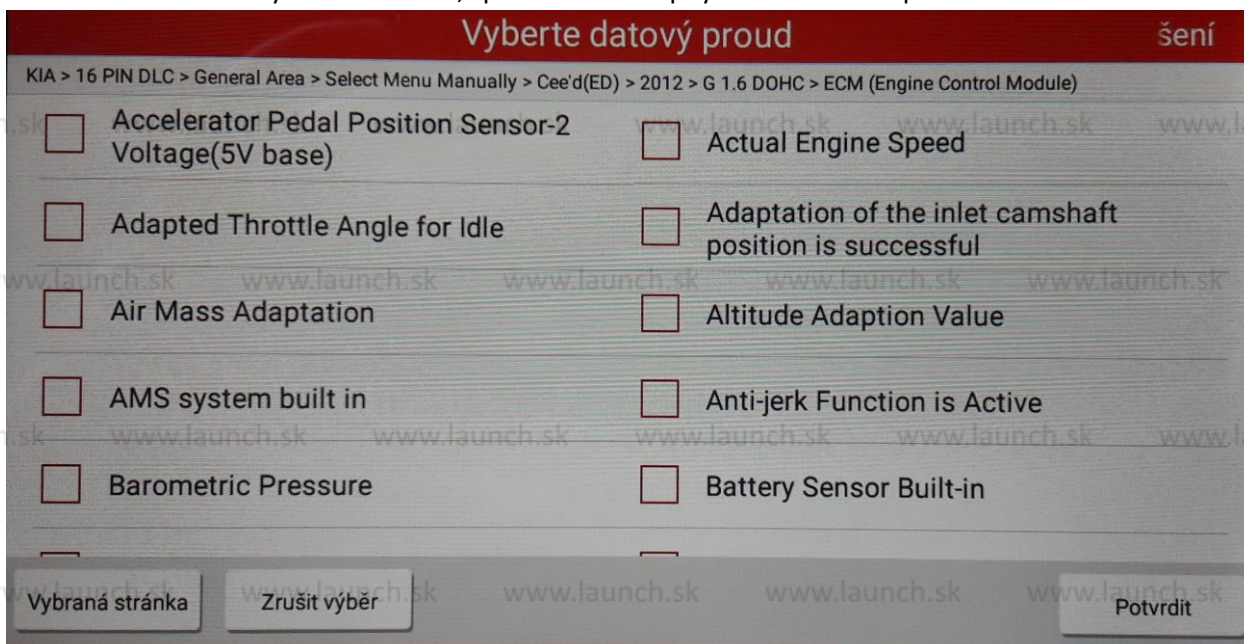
Vyberte datový proud

šení

KIA > 16 PIN DLC > General Area > Select Menu Manually > Cee'd(ED) > 2012 > G 1.6 DOHC > ECM (Engine Control Module)

Accelerator Pedal Position Sensor-2 Voltage(5V base)

Actual Engine Speed

Adapted Throttle Angle for Idle

Adaptation of the inlet camshaft position is successful

Air Mass Adaptation

Altitude Adaption Value

AMS system built in

Anti-jerk Function is Active

Barometric Pressure

Battery Sensor Built-in

Vybraná stránka

Zrušit výběr

Potvrdit

www.launch.sk www.launch.sk www.launch.sk www.launch.sk www.launch.sk